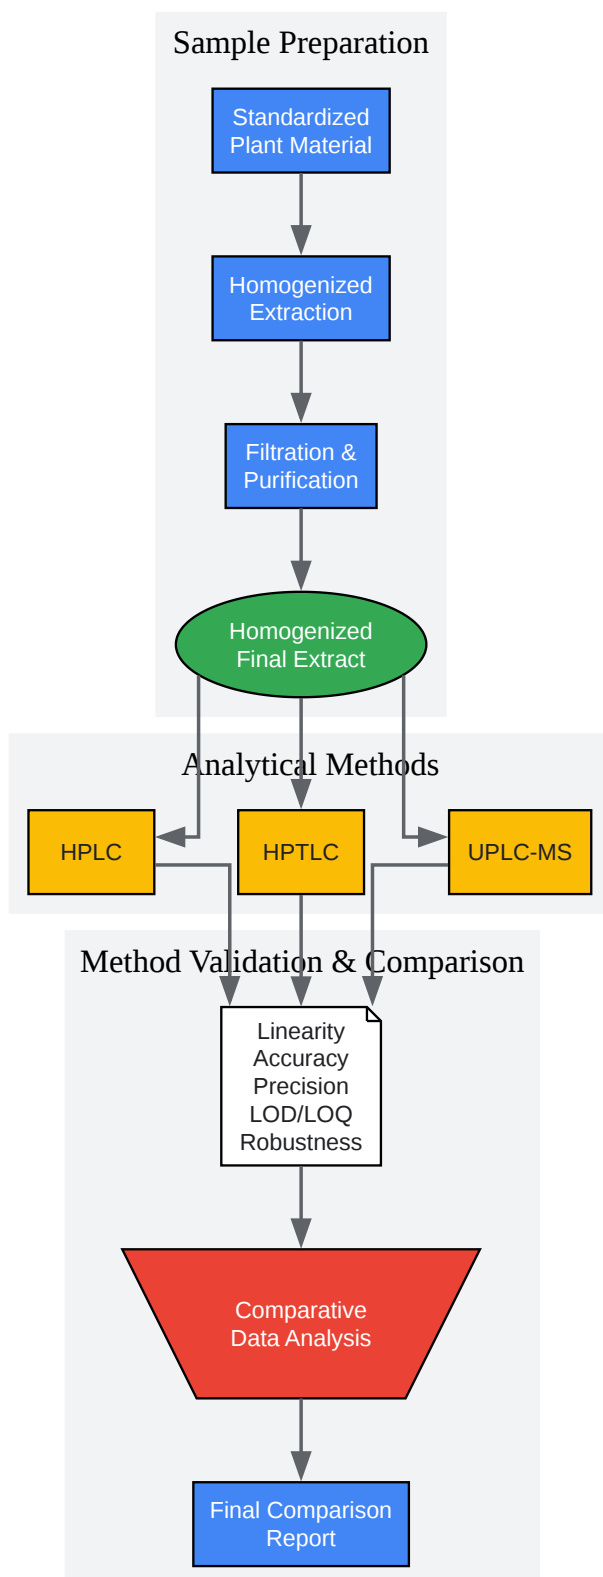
Sample Preparation

Standardized Plant Material

Homogenized Extraction

Filtration & Purification

Homogenized Final Extract

Analytical Methods

HPLC

HPTLC

UPLC-MS

Method Validation & Comparison

Linearity
Accuracy
Precision
LOD/LOQ
Robustness

Comparative Data Analysis

Final Comparison Report